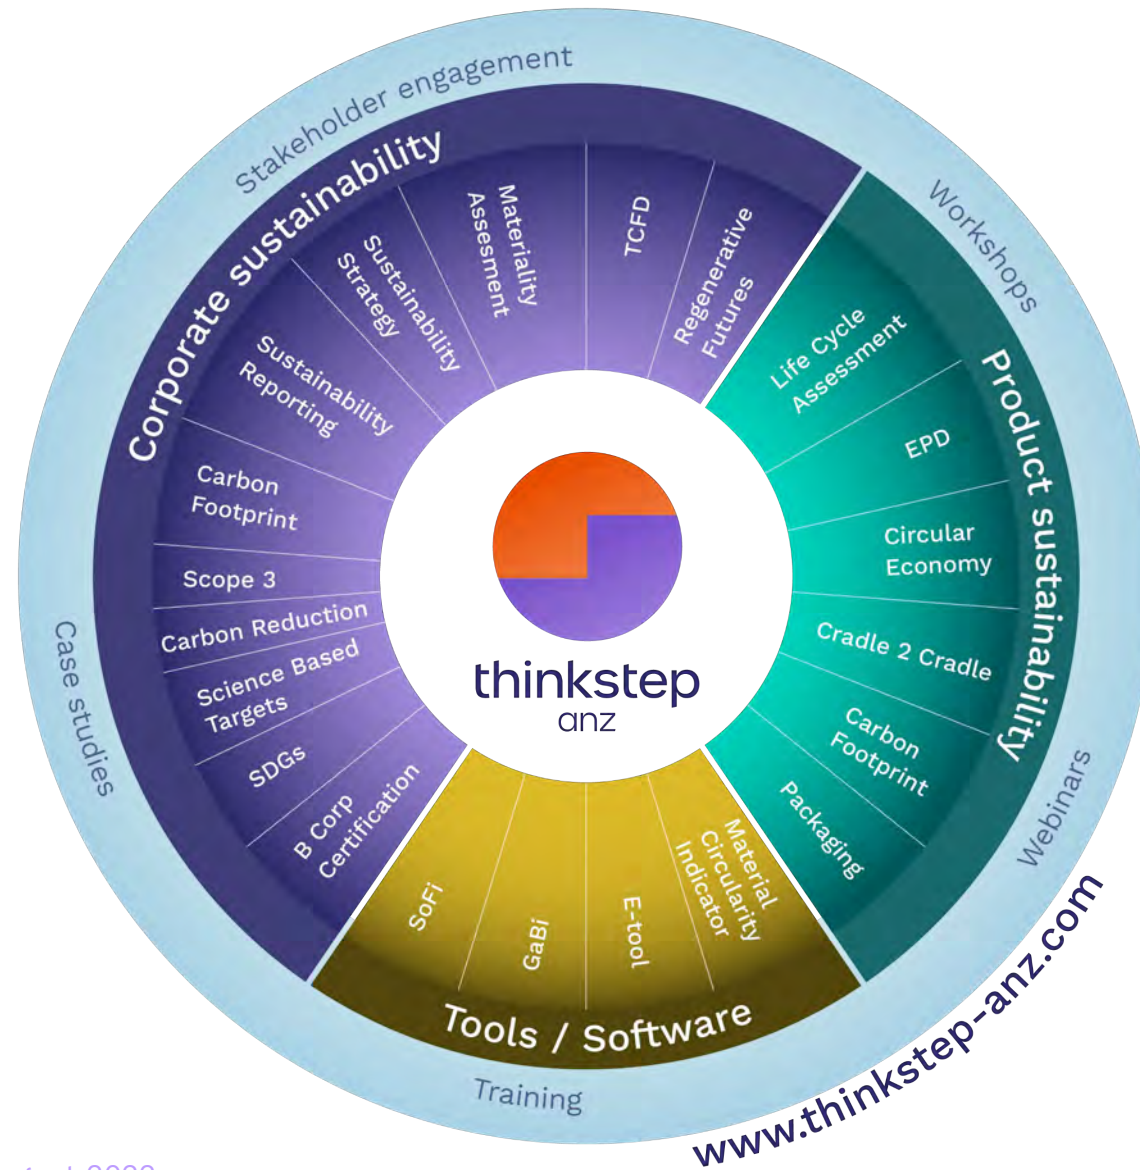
Stakeholder engagement

Workshops

Webinars

Training

Case studies

Corporate sustainability

Sustainability Strategy

Materiality Assesment

TCFD

Regenerative Futures

Sustainability Reporting

Carbon Footprint

Scope 3

Carbon Reduction

Science Based Targets

SDGs

B Corp Certification

Product sustainability

Life Cycle Assessment

EPD

Circular Economy

Cradle 2 Cradle

Carbon Footprint

Packaging

Tools / Software

SoFi

GaBi

E-tool

Material Circularity Indicator

thinkstep anz

www.thinkstep-anz.com

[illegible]